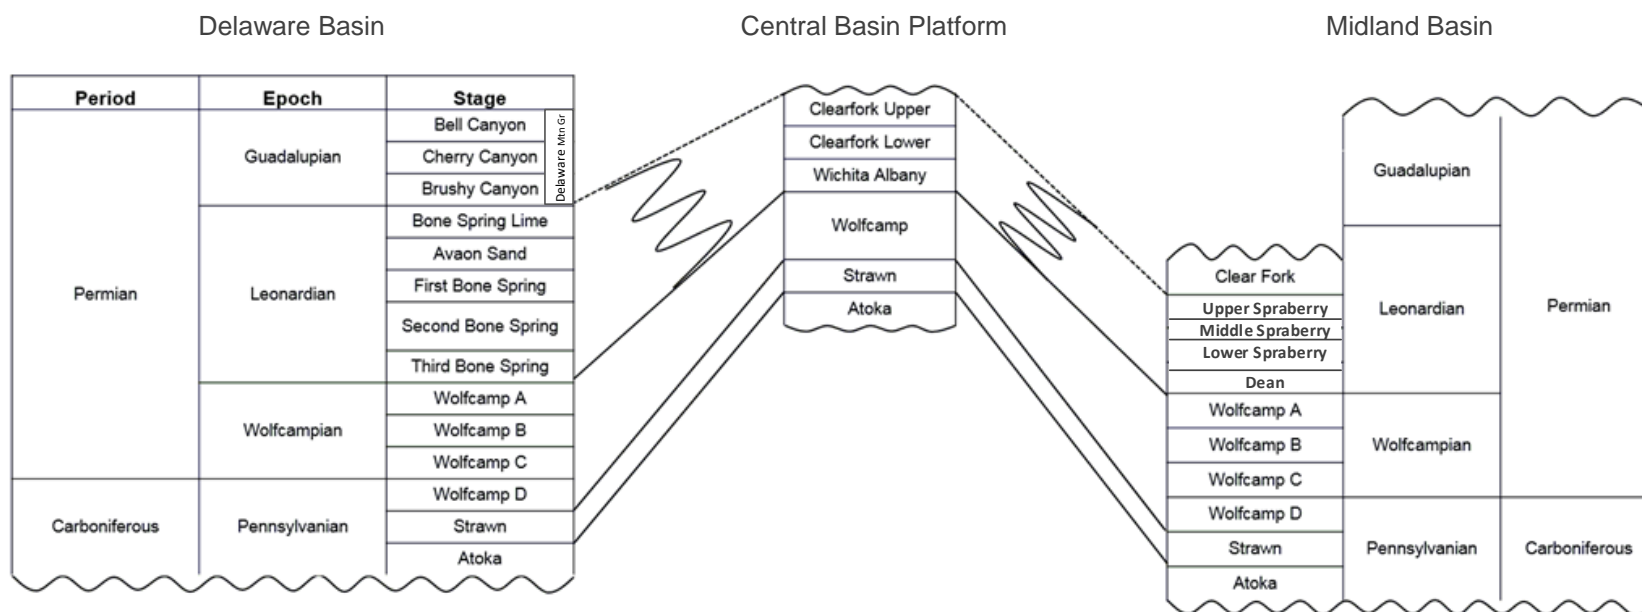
Delaware Basin

Central Basin Platform

Midland Basin

| Period | Epoch | Stage |
|---|---|---|
| Permian | Guadalupian | Bell Canyon |
| | | Cherry Canyon |
| | | Brushy Canyon |
| | Leonardian | Bone Spring Lime |
| | | Avaon Sand |
| | | First Bone Spring |
| | | Second Bone Spring |
| | | Third Bone Spring |
| | Wolfcampian | Wolfcamp A |
| | | Wolfcamp B |
| | | Wolfcamp C |
| Carboniferous | Pennsylvanian | Wolfcamp D |
| | | Strawn |
| | | Atoka |

Delaware Mtn Gr

Clearfork Upper
Clearfork Lower
Wichita Albany
Wolfcamp
Strawn
Atoka

| | | |
|---|---|---|
| | Guadalupian | Permian |
| Clear Fork | Leonardian | |
| Upper Spraberry | | |
| Middle Spraberry | | |
| Lower Spraberry | | |
| Dean | | |
| Wolfcamp A | Wolfcampian | |
| Wolfcamp B | | |
| Wolfcamp C | | |
| Wolfcamp D | Pennsylvanian | Carboniferous |
| Strawn | | |
| Atoka | | |